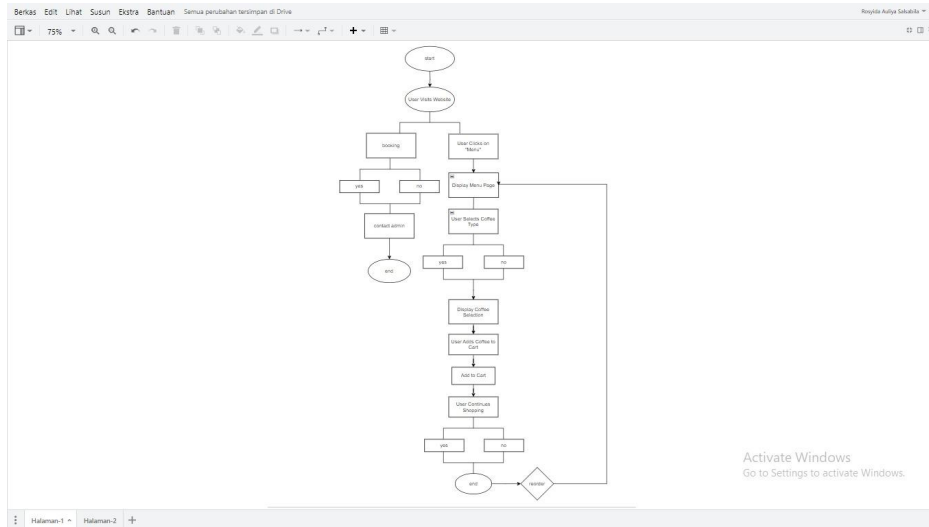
Berkas Edit Lihat Susun Ekstra Bantuan Semua perubahan tersimpan di Drive

Rosyida Auliya Salsabila

75%

start

User Visits Website

booking

yes

no

contact admin

end

User Clicks on "Menu"

Display Menu Page

User Selects Coffee Type

yes

no

Display Coffee Selection

User Adds Coffee to Cart

Add to Cart

User Continues Shopping

yes

no

end

reorder

Activate Windows
Go to Settings to activate Windows.

Halaman-1 Halaman-2 +